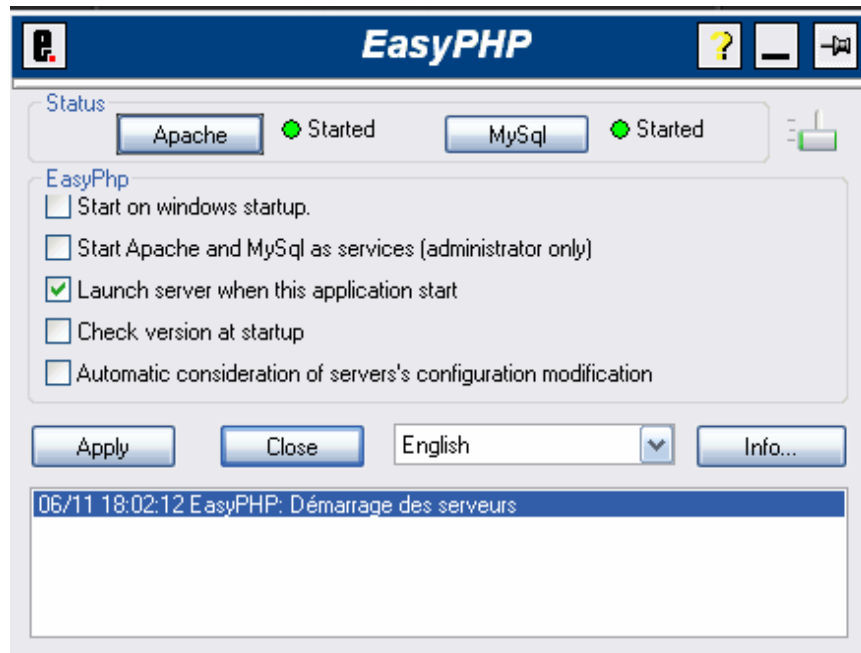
e.
EasyPHP
?

Status
Apache
Started
MySql
Started

EasyPhp
Start on windows startup.
Start Apache and MySql as services (administrator only)
Launch server when this application start
Check version at startup
Automatic consideration of servers's configuration modification

Apply
Close
English
Info...

06/11 18:02:12 EasyPHP: Démarrage des serveurs